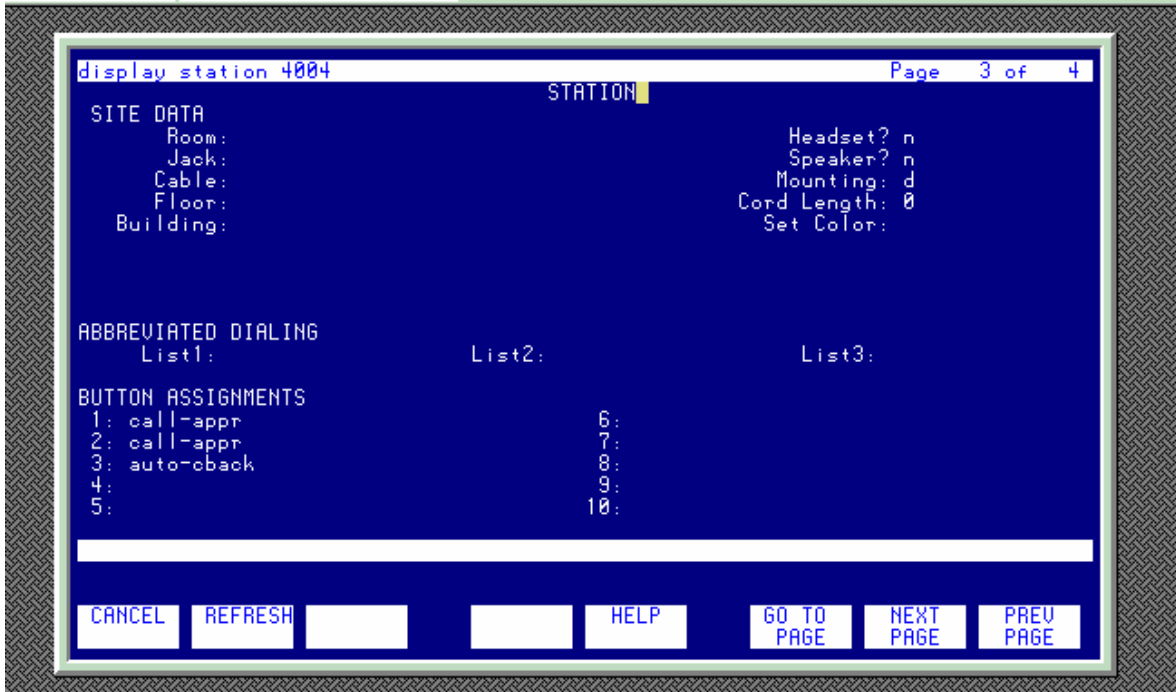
display station 4004 Page 3 of 4
STATION

SITE DATA
Room:
Jack:
Cable:
Floor:
Building:

Headset? n
Speaker? n
Mounting: d
Cord Length: 0
Set Color:

ABBREVIATED DIALING
List1:
List2:
List3:

BUTTON ASSIGNMENTS
1: call-appr
2: call-appr
3: auto-cback
4:
5:
6:
7:
8:
9:
10:

CANCEL
REFRESH
HELP
GO TO PAGE
NEXT PAGE
PREV PAGE